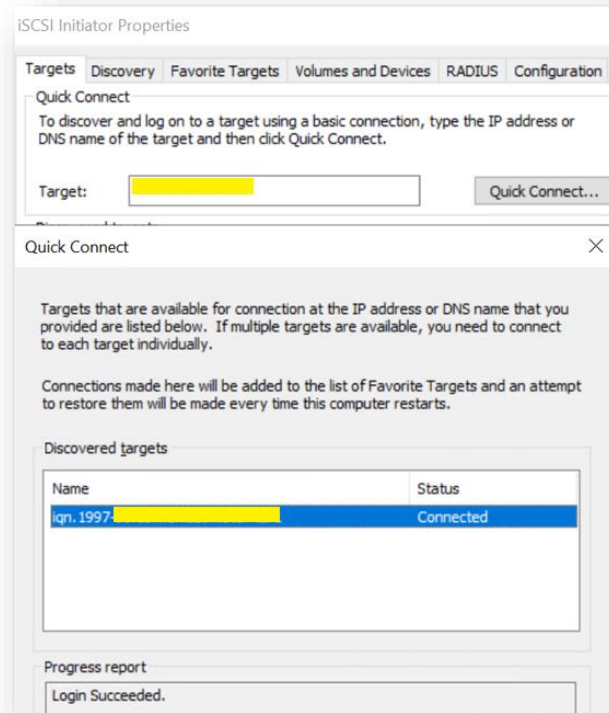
iSCSI Initiator Properties

Targets | Discovery | Favorite Targets | Volumes and Devices | RADIUS | Configuration

Quick Connect

To discover and log on to a target using a basic connection, type the IP address or DNS name of the target and then click Quick Connect.

Target: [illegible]

Quick Connect...

Quick Connect

×

Targets that are available for connection at the IP address or DNS name that you provided are listed below. If multiple targets are available, you need to connect to each target individually.

Connections made here will be added to the list of Favorite Targets and an attempt to restore them will be made every time this computer restarts.

Discovered targets

| Name | Status |
|---|---|
| iqn.1997-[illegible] | Connected |

Progress report

Login Succeeded.